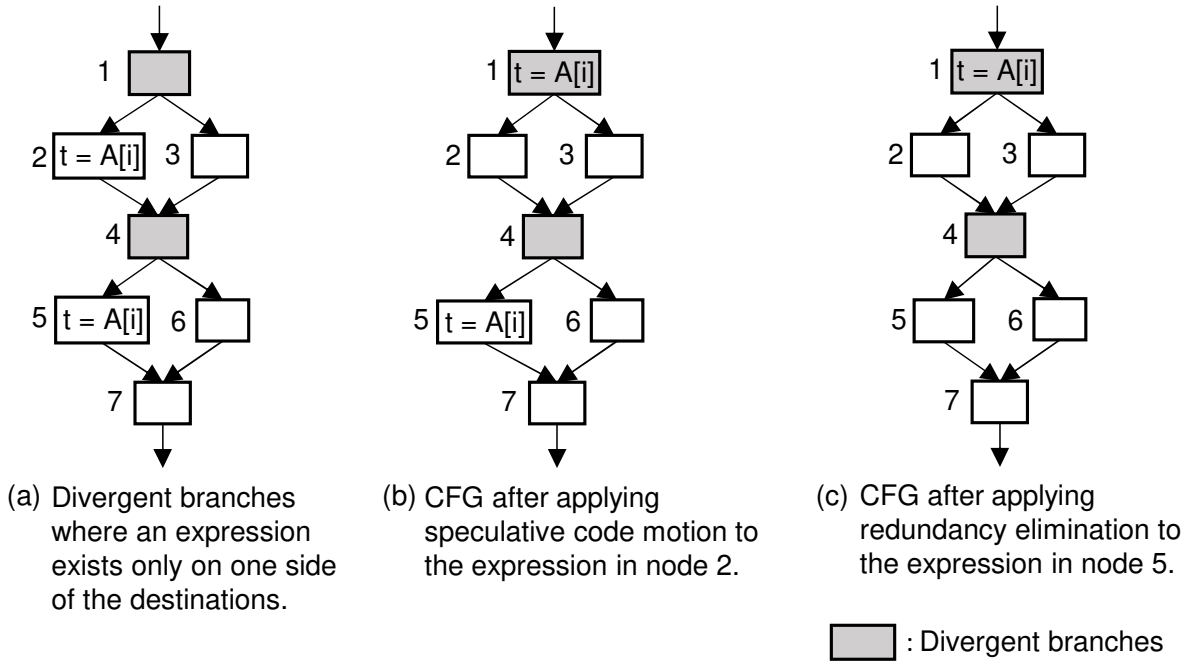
1
2 t = A[i]
3
4
5 t = A[i]
6
7

(a) Divergent branches where an expression exists only on one side of the destinations.

1 t = A[i]
2
3
4
5 t = A[i]
6
7

(b) CFG after applying speculative code motion to the expression in node 2.

1 t = A[i]
2
3
4
5
6
7

(c) CFG after applying redundancy elimination to the expression in node 5.

: Divergent branches